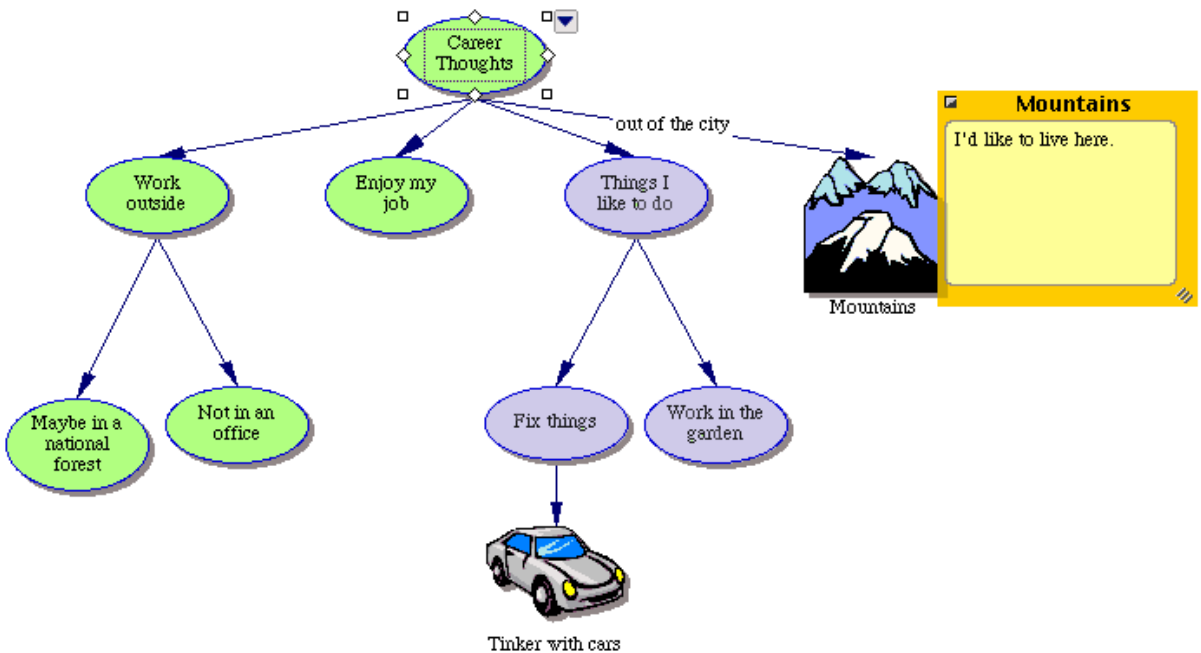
Career Thoughts

out of the city

Mountains

I'd like to live here.

Work outside

Enjoy my job

Things I like to do

Mountains

Maybe in a national forest

Not in an office

Fix things

Work in the garden

Tinker with cars